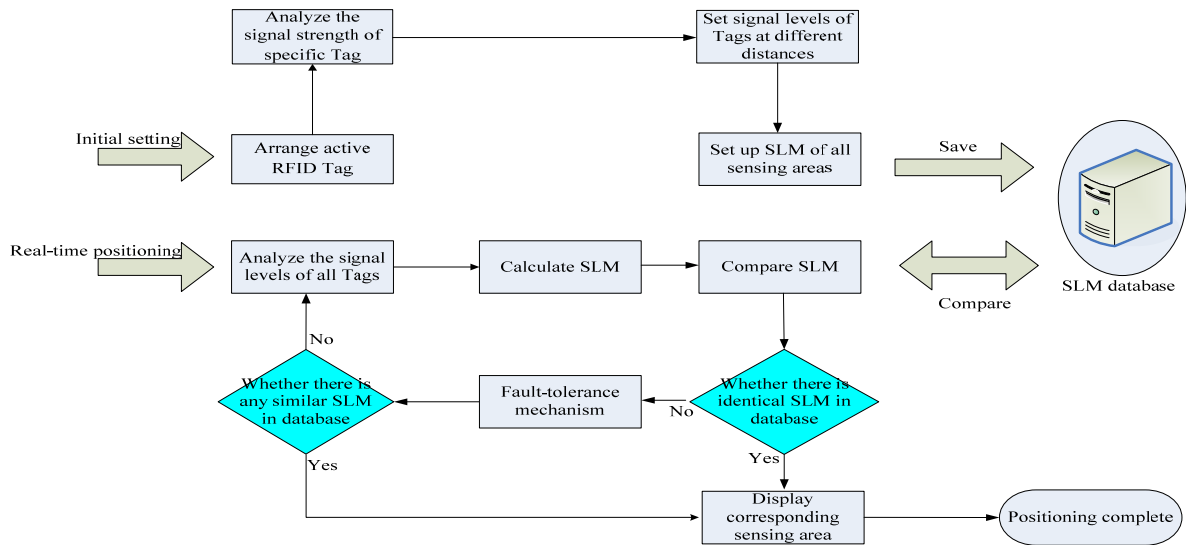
Analyze the signal strength of specific Tag

Set signal levels of Tags at different distances

Initial setting

Arrange active RFID Tag

Set up SLM of all sensing areas

Save

Real-time positioning

Analyze the signal levels of all Tags

Calculate SLM

Compare SLM

SLM database

Compare

No

Whether there is any similar SLM in database

Fault-tolerance mechanism

No

Whether there is identical SLM in database

Yes

Yes

Display corresponding sensing area

Positioning complete